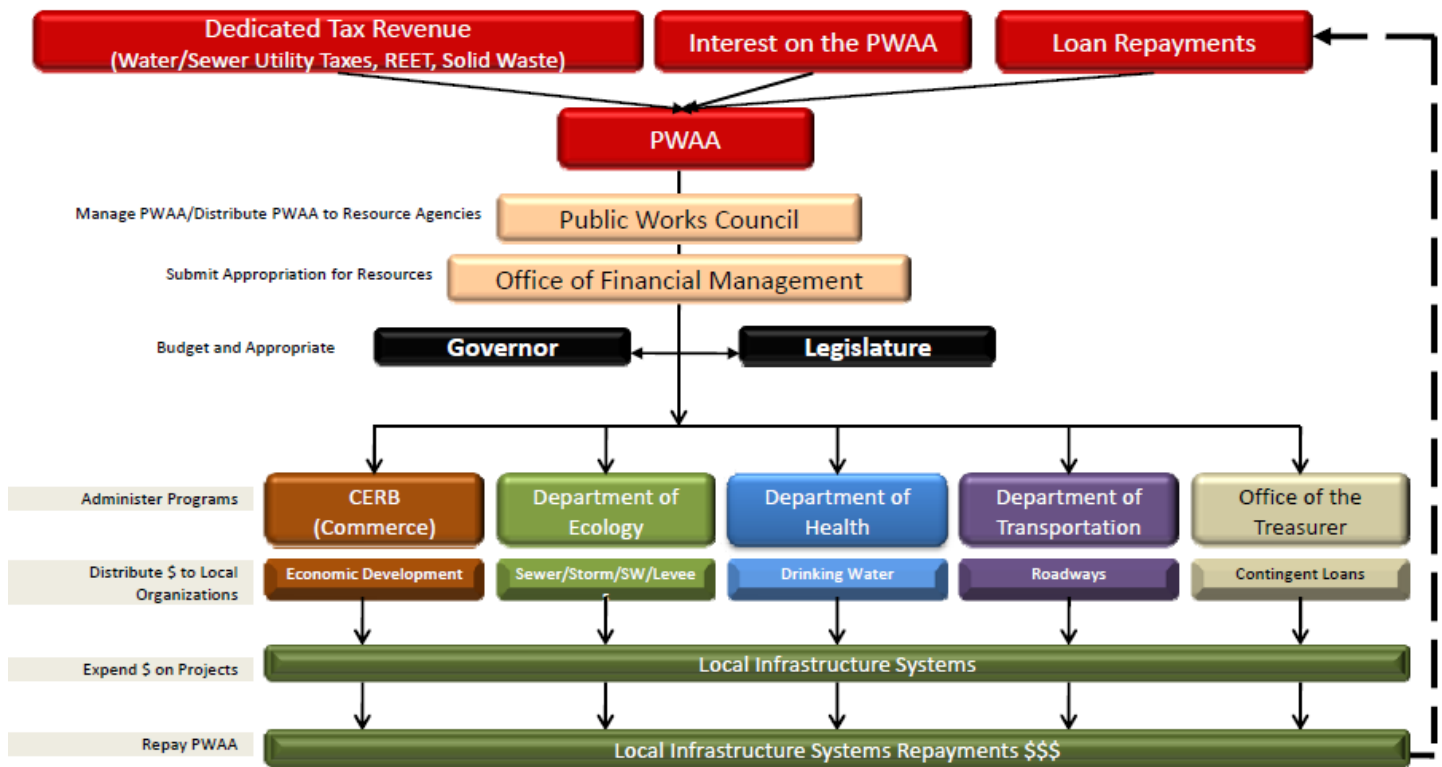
Dedicated Tax Revenue
(Water/Sewer Utility Taxes, REET, Solid Waste)

Interest on the PWAA

Loan Repayments

PWAA

Manage PWAA/Distribute PWAA to Resource Agencies

Public Works Council

Submit Appropriation for Resources

Office of Financial Management

Budget and Appropriate

Governor

Legislature

Administer Programs

CERB (Commerce)

Department of Ecology

Department of Health

Department of Transportation

Office of the Treasurer

Distribute $ to Local Organizations

Economic Development

Sewer/Storm/SW/Levee

Drinking Water

Roadways

Contingent Loans

Expend $ on Projects

Local Infrastructure Systems

Repay PWAA

Local Infrastructure Systems Repayments $$$